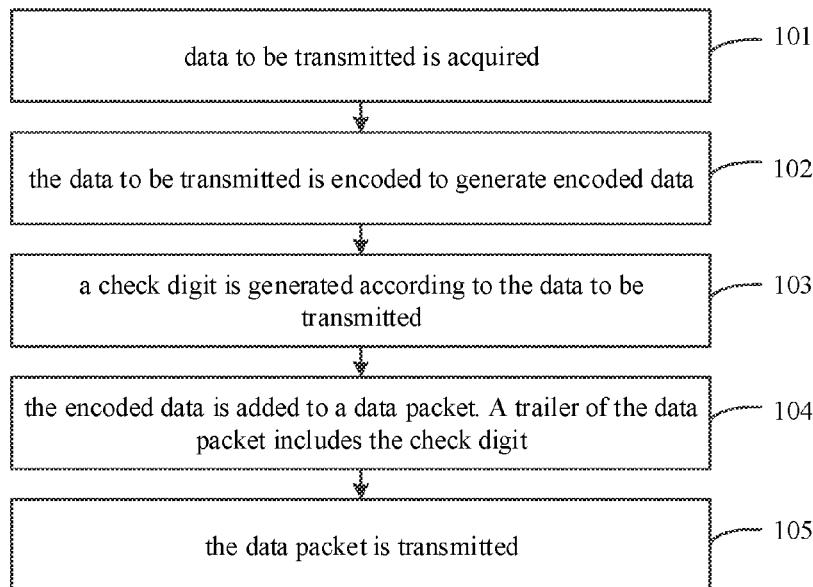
data to be transmitted is acquired

101

the data to be transmitted is encoded to generate encoded data

102

a check digit is generated according to the data to be transmitted

103

the encoded data is added to a data packet. A trailer of the data packet includes the check digit

104

the data packet is transmitted

105